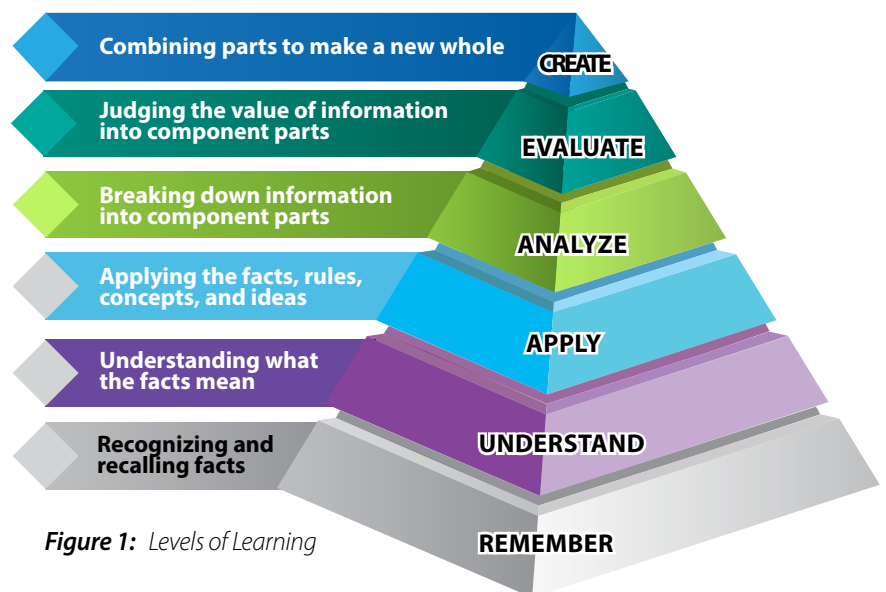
Combining parts to make a new whole

CREATE

Judging the value of information into component parts

EVALUATE

Breaking down information into component parts

ANALYZE

Applying the facts, rules, concepts, and ideas

APPLY

Understanding what the facts mean

UNDERSTAND

Recognizing and recalling facts

REMEMBER

*Figure 1:* Levels of Learning